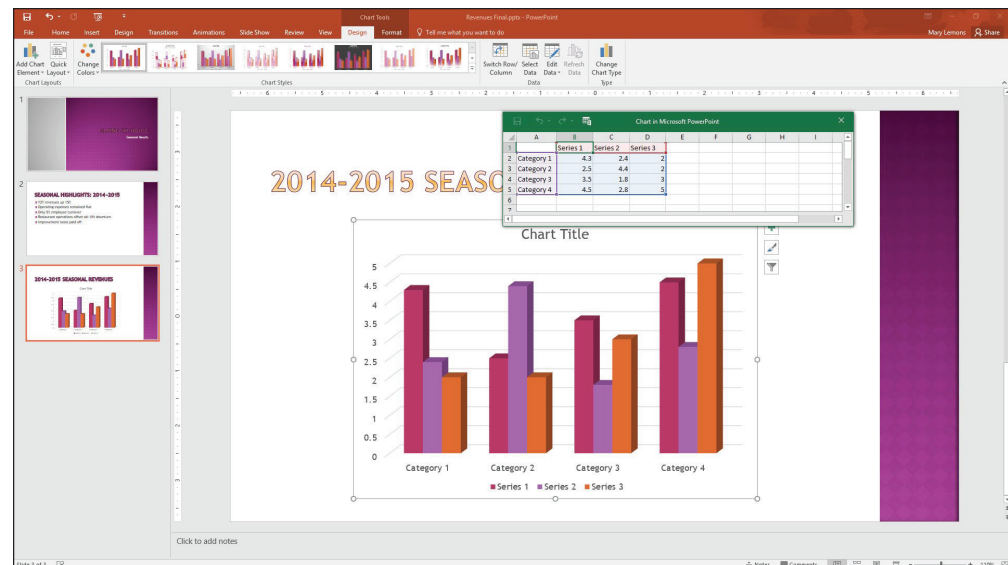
Chart Tools Revenues Final.pptx - PowerPoint

File Home Insert Design Transitions Animations Slide Show Review View Design Format Tell me what you want to do Mary Lemons Share

Add Chart Element Quick Layout Change Colors Chart Layouts

Chart Styles

Switch Row/ Column Select Data Edit Data Refresh Data Data

Change Chart Type Type

1

2

SEASONAL HIGHLIGHTS: 2014-2015

3

2014-2015 SEASONAL REVENUES

2014-2015 SEASO

Chart in Microsoft PowerPoint

| | A | B | C | D | E | F | G | H | I |
|---|---|---|---|---|---|---|---|---|---|
| 1 | | Series 1 | Series 2 | Series 3 | | | | | |
| 2 | Category 1 | 4.3 | 2.4 | 2 | | | | | |
| 3 | Category 2 | 2.5 | 4.4 | 2 | | | | | |
| 4 | Category 3 | 3.5 | 1.8 | 3 | | | | | |
| 5 | Category 4 | 4.5 | 2.8 | 5 | | | | | |
| 6 | | | | | | | | | |
| 7 | | | | | | | | | |

Chart Title

5
4.5
4
3.5
3
2.5
2
1.5
1
0.5
0

Category 1 Category 2 Category 3 Category 4

Series 1 Series 2 Series 3

Click to add notes

Slide 3 of 3 Notes Comments 110%